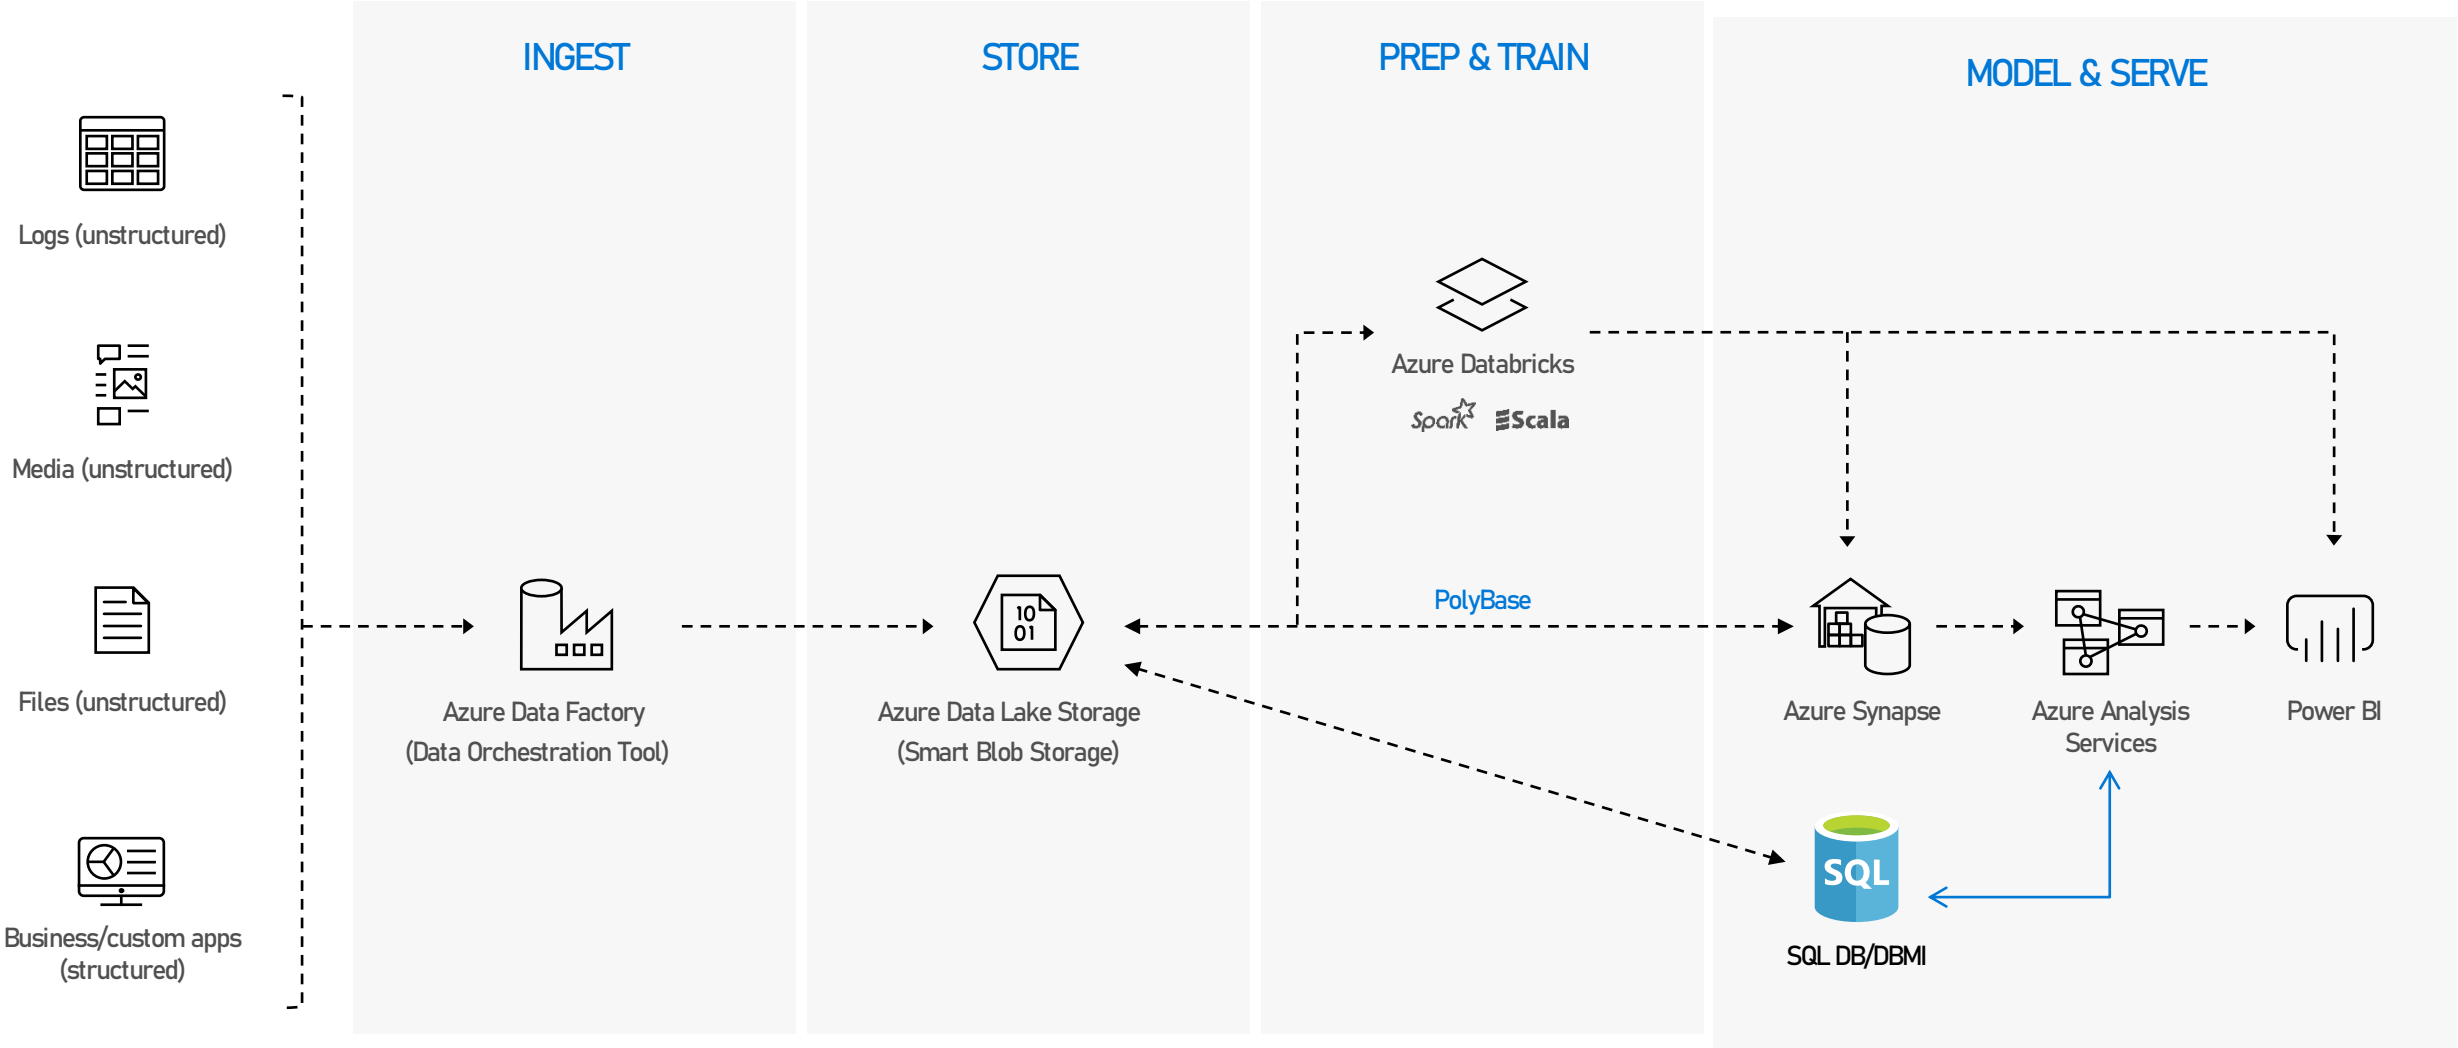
INGEST

STORE

PREP & TRAIN

MODEL & SERVE

Logs (unstructured)

Media (unstructured)

Files (unstructured)

Business/custom apps (structured)

Azure Databricks

Spark Scala

PolyBase

Azure Data Factory (Data Orchestration Tool)

10 01

Azure Data Lake Storage (Smart Blob Storage)

Azure Synapse

Azure Analysis Services

Power BI

SQL

SQL DB/DBMI